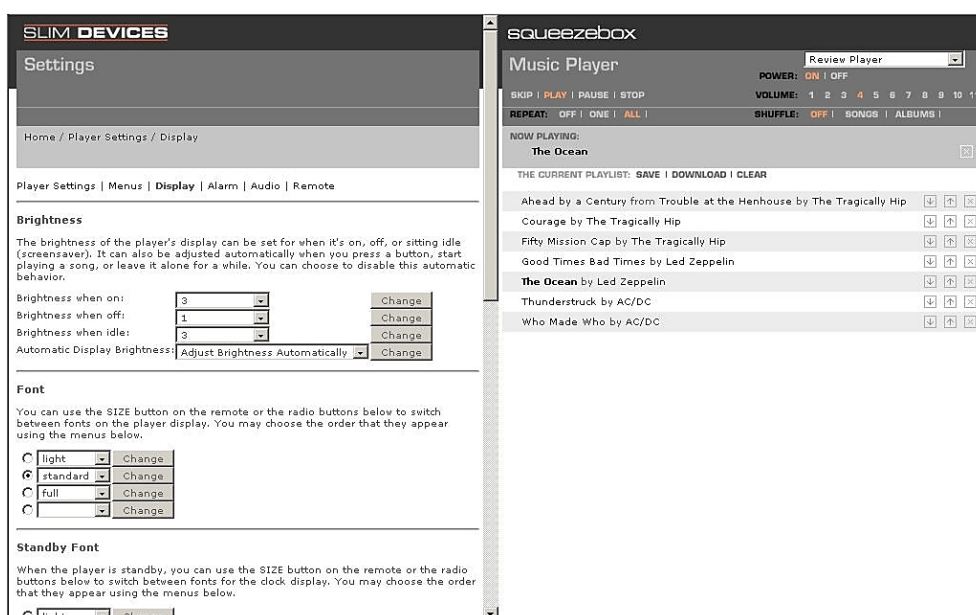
SLIM DEVICES

Settings

Home / Player Settings / Display

Player Settings | Menus | Display | Alarm | Audio | Remote

Brightness

The brightness of the player's display can be set for when it's on, off, or sitting idle (screensaver). It can also be adjusted automatically when you press a button, start playing a song, or leave it alone for a while. You can choose to disable this automatic behavior.

Brightness when on: 3 Change
Brightness when off: 1 Change
Brightness when idle: 3 Change
Automatic Display Brightness: Adjust Brightness Automatically Change

Font

You can use the SIZE button on the remote or the radio buttons below to switch between fonts on the player display. You may choose the order that they appear using the menus below.

light Change
standard Change
full Change
Change

Standby Font

When the player is standby, you can use the SIZE button on the remote or the radio buttons below to switch between fonts for the clock display. You may choose the order that they appear using the menus below.

squeezebox

Music Player

Review Player

POWER: ON | OFF

SKIP | PLAY | PAUSE | STOP

VOLUME: 1 2 3 4 5 6 7 8 9 10 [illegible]

REPEAT: OFF | ONE | ALL |

SHUFFLE: OFF | SONGS | ALBUMS |

NOW PLAYING:
The Ocean

THE CURRENT PLAYLIST: SAVE | DOWNLOAD | CLEAR

Ahead by a Century from Trouble at the Henhouse by The Tragically Hip
Courage by The Tragically Hip
Fifty Mission Cap by The Tragically Hip
Good Times Bad Times by Led Zeppelin
The Ocean by Led Zeppelin
Thunderstruck by AC/DC
Who Made Who by AC/DC